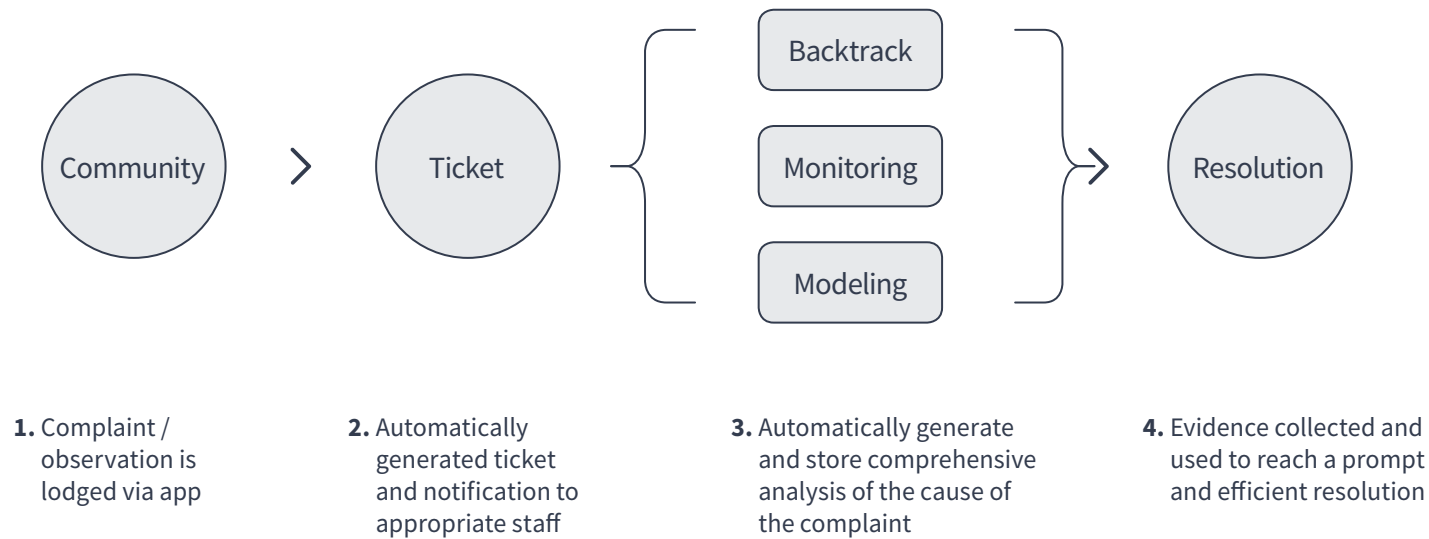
Community

Ticket

Backtrack

Monitoring

Modeling

Resolution

**1.** Complaint / observation is lodged via app

**2.** Automatically generated ticket and notification to appropriate staff

**3.** Automatically generate and store comprehensive analysis of the cause of the complaint

**4.** Evidence collected and used to reach a prompt and efficient resolution